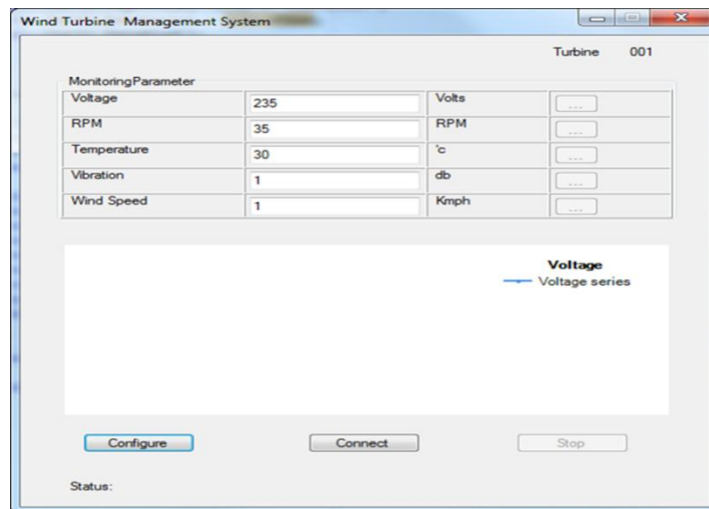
Wind Turbine Management System

Turbine 001

MonitoringParameter

| | | | |
|---|---|---|---|
| Voltage | 235 | Volts | ... |
| RPM | 35 | RPM | ... |
| Temperature | 30 | 'c | ... |
| Vibration | 1 | db | ... |
| Wind Speed | 1 | Kmph | ... |

Voltage
Voltage series

Configure
Connect
Stop

Status: